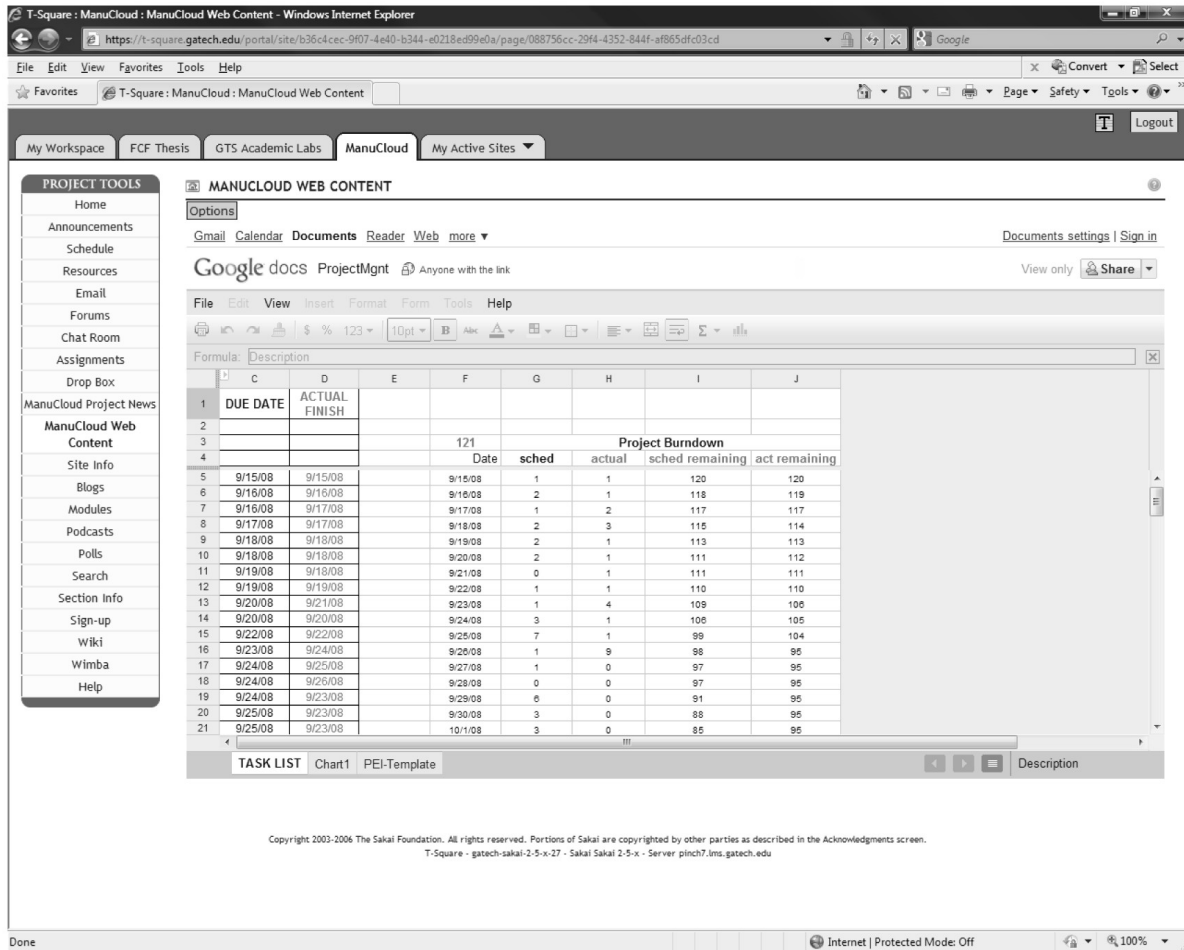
T-Square : ManuCloud : ManuCloud Web Content - Windows Internet Explorer

https://t-square.gatech.edu/portal/site/b36c4cec-9f07-4e40-b344-e0218ed99e0a/page/088756cc-29f4-4352-844f-af865dfc03cd

Google

File Edit View Favorites Tools Help

Convert Select

Favorites T-Square : ManuCloud : ManuCloud Web Content

Page Safety Tools

T Logout

My Workspace FCF Thesis GTS Academic Labs ManuCloud My Active Sites

PROJECT TOOLS
Home
Announcements
Schedule
Resources
Email
Forums
Chat Room
Assignments
Drop Box
ManuCloud Project News
ManuCloud Web Content
Site Info
Blogs
Modules
Podcasts
Polls
Search
Section Info
Sign-up
Wiki
Wimba
Help

MANUCLOUD WEB CONTENT

Options

Gmail Calendar Documents Reader Web more ▾

Documents settings | Sign in

Google docs ProjectMgnt Anyone with the link

View only Share

File Edit View Insert Format Form Tools Help

$ % 123 10pt B

Formula: Description

| | C | D | E | F | G | H | I | J |
|---|---|---|---|---|---|---|---|---|
| 1 | DUE DATE | ACTUAL FINISH | | | | | | |
| 2 | | | | | | | | |
| 3 | | | | 121 | | Project Burndown | | |
| 4 | | | | Date | sched | actual | sched remaining | act remaining |
| 5 | 9/15/08 | 9/15/08 | | 9/15/08 | 1 | 1 | 120 | 120 |
| 6 | 9/16/08 | 9/16/08 | | 9/16/08 | 2 | 1 | 118 | 119 |
| 7 | 9/16/08 | 9/17/08 | | 9/17/08 | 1 | 2 | 117 | 117 |
| 8 | 9/17/08 | 9/17/08 | | 9/18/08 | 2 | 3 | 115 | 114 |
| 9 | 9/18/08 | 9/18/08 | | 9/19/08 | 2 | 1 | 113 | 113 |
| 10 | 9/18/08 | 9/18/08 | | 9/20/08 | 2 | 1 | 111 | 112 |
| 11 | 9/19/08 | 9/18/08 | | 9/21/08 | 0 | 1 | 111 | 111 |
| 12 | 9/19/08 | 9/19/08 | | 9/22/08 | 1 | 1 | 110 | 110 |
| 13 | 9/20/08 | 9/21/08 | | 9/23/08 | 1 | 4 | 109 | 106 |
| 14 | 9/20/08 | 9/20/08 | | 9/24/08 | 3 | 1 | 106 | 105 |
| 15 | 9/22/08 | 9/22/08 | | 9/25/08 | 7 | 1 | 99 | 104 |
| 16 | 9/23/08 | 9/24/08 | | 9/26/08 | 1 | 9 | 98 | 95 |
| 17 | 9/24/08 | 9/25/08 | | 9/27/08 | 1 | 0 | 97 | 95 |
| 18 | 9/24/08 | 9/26/08 | | 9/28/08 | 0 | 0 | 97 | 95 |
| 19 | 9/24/08 | 9/23/08 | | 9/29/08 | 6 | 0 | 91 | 95 |
| 20 | 9/25/08 | 9/23/08 | | 9/30/08 | 3 | 0 | 88 | 95 |
| 21 | 9/25/08 | 9/23/08 | | 10/1/08 | 3 | 0 | 85 | 95 |

TASK LIST Chart1 PEI-Template

Description

Copyright 2003-2006 The Sakai Foundation. All rights reserved. Portions of Sakai are copyrighted by other parties as described in the Acknowledgments screen.
T-Square - gatech-sakai-2-5-x-27 - Sakai Sakai 2-5-x - Server pinch7.lms.gatech.edu

Done

Internet | Protected Mode: Off

100%